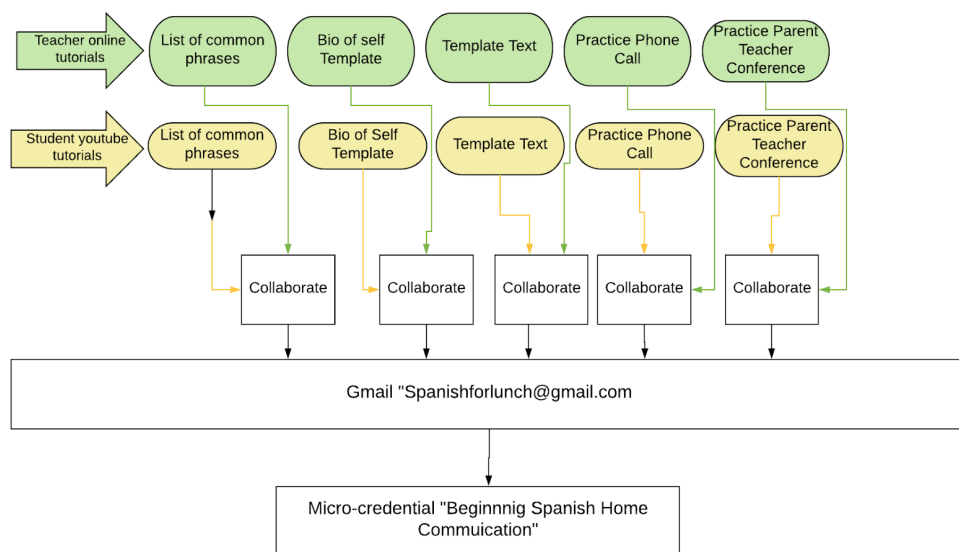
Teacher online tutorials

List of common phrases

Bio of self Template

Template Text

Practice Phone Call

Practice Parent Teacher Conference

Student youtube tutorials

List of common phrases

Bio of Self Template

Template Text

Practice Phone Call

Practice Parent Teacher Conference

Collaborate

Collaborate

Collaborate

Collaborate

Collaborate

Gmail "Spanishforlunch@gmail.com

Micro-credential "Beginnnig Spanish Home Commuication"